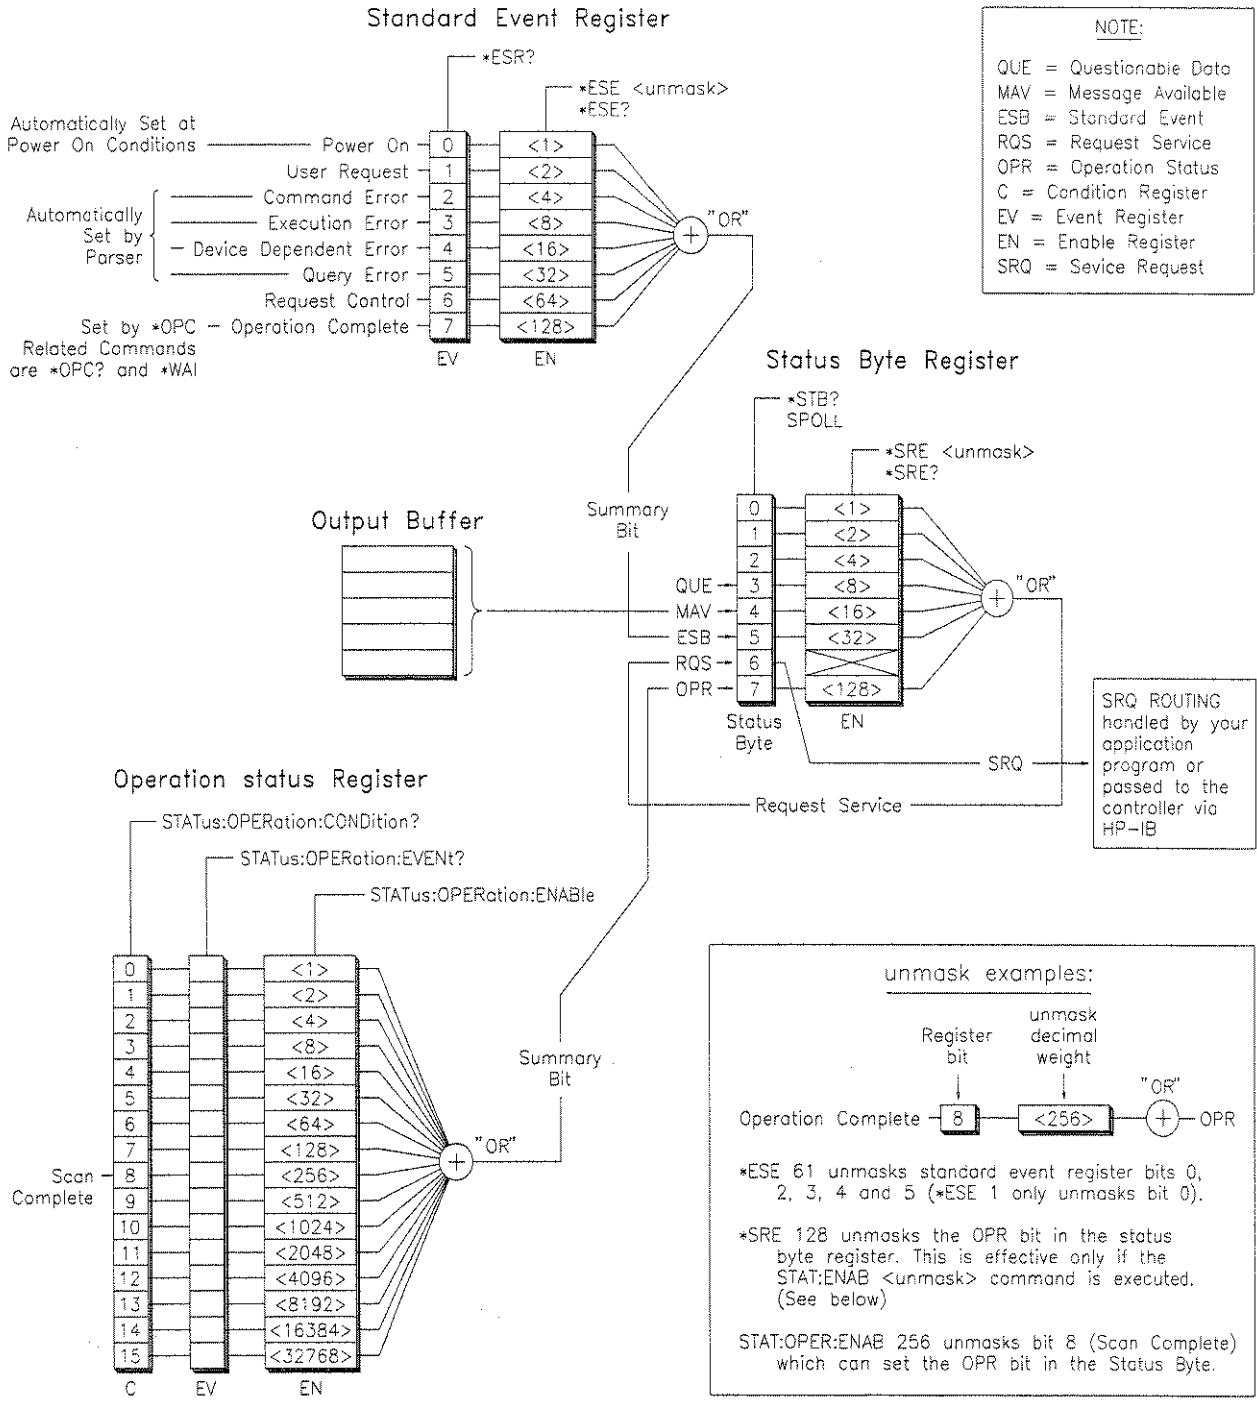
Standard Event Register

*ESR?

*ESE <unmask>
*ESE?

Automatically Set at Power On Conditions — Power On 0 <1>
User Request 1 <2>
Automatically Set by Parser
Command Error 2 <4>
Execution Error 3 <8>
Device Dependent Error 4 <16>
Query Error 5 <32>
Request Control 6 <64>
Set by *OPC — Operation Complete 7 <128>
Related Commands are *OPC? and *WAI
EV EN

"OR"

NOTE:
QUE = Questionable Data
MAV = Message Available
ESB = Standard Event
RQS = Request Service
OPR = Operation Status
C = Condition Register
EV = Event Register
EN = Enable Register
SRQ = Sevice Request

Status Byte Register

*STB?
SPOLL

*SRE <unmask>
*SRE?

Output Buffer

Summary Bit

0 <1>
1 <2>
2 <4>
QUE 3 <8>
MAV 4 <16>
ESB 5 <32>
RQS 6
OPR 7 <128>
Status Byte EN

"OR"

SRQ

SRQ ROUTING handled by your application program or passed to the controller via HP-IB

Request Service

Operation status Register

STATus:OPERation:CONDition?
STATus:OPERation:EVENt?
STATus:OPERation:ENABle

0 <1>
1 <2>
2 <4>
3 <8>
4 <16>
5 <32>
6 <64>
7 <128>
Scan Complete 8 <256>
9 <512>
10 <1024>
11 <2048>
12 <4096>
13 <8192>
14 <16384>
15 <32768>
C EV EN

"OR"

Summary Bit

unmask examples:

Register bit
unmask decimal weight
"OR"
Operation Complete 8 <256> OPR

*ESE 61 unmasks standard event register bits 0, 2, 3, 4 and 5 (*ESE 1 only unmasks bit 0).

*SRE 128 unmasks the OPR bit in the status byte register. This is effective only if the STAT:ENAB <unmask> command is executed. (See below)

STAT:OPER:ENAB 256 unmasks bit 8 (Scan Complete) which can set the OPR bit in the Status Byte.